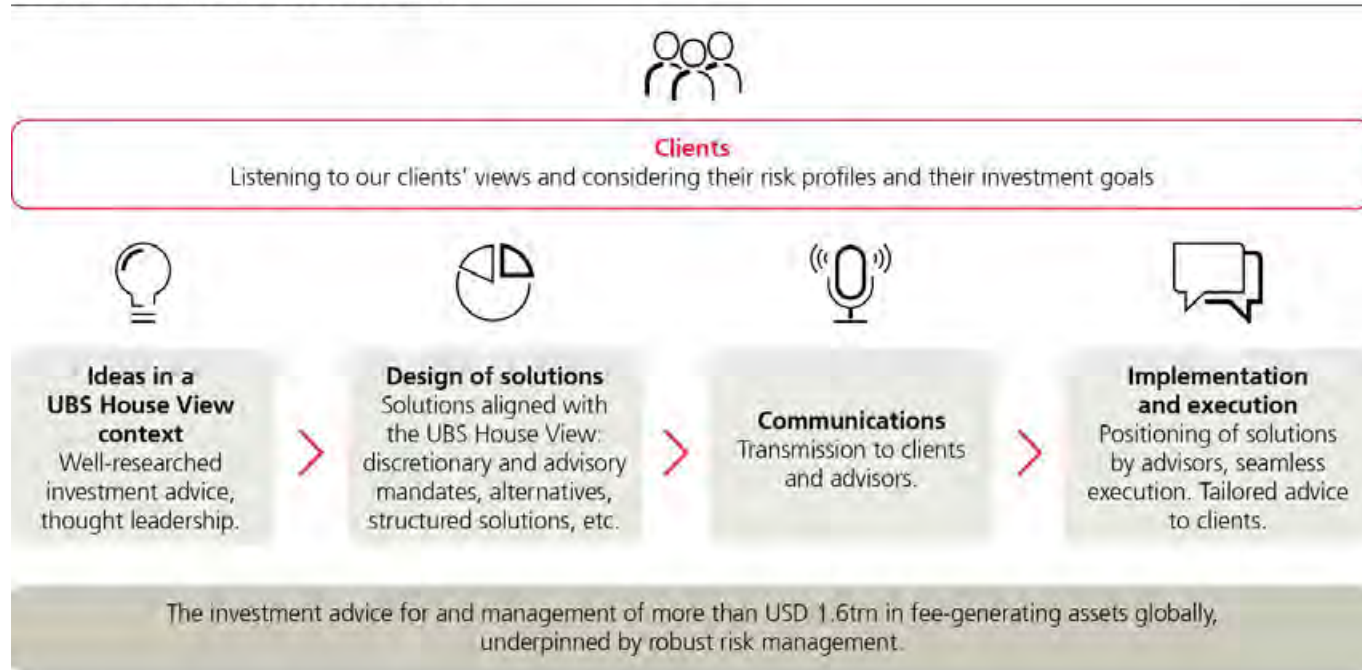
Clients
Listening to our clients' views and considering their risk profiles and their investment goals

Ideas in a UBS House View context
Well-researched investment advice, thought leadership.

Design of solutions
Solutions aligned with the UBS House View: discretionary and advisory mandates, alternatives, structured solutions, etc.

Communications
Transmission to clients and advisors.

Implementation and execution
Positioning of solutions by advisors, seamless execution. Tailored advice to clients.

The investment advice for and management of more than USD 1.6trn in fee-generating assets globally, underpinned by robust risk management.